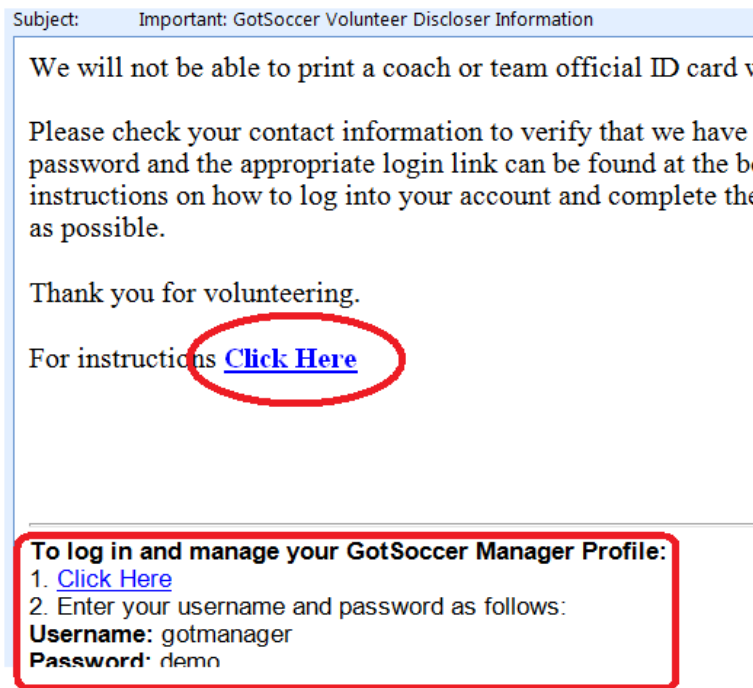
Subject: Important: GotSoccer Volunteer Discloser Information

We will not be able to print a coach or team official ID card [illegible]

Please check your contact information to verify that we have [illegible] password and the appropriate login link can be found at the b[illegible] instructions on how to log into your account and complete th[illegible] as possible.

Thank you for volunteering.

For instructions **Click Here**

**To log in and manage your GotSoccer Manager Profile:**
1. Click Here
2. Enter your username and password as follows:
**Username:** gotmanager
**Password:** demo